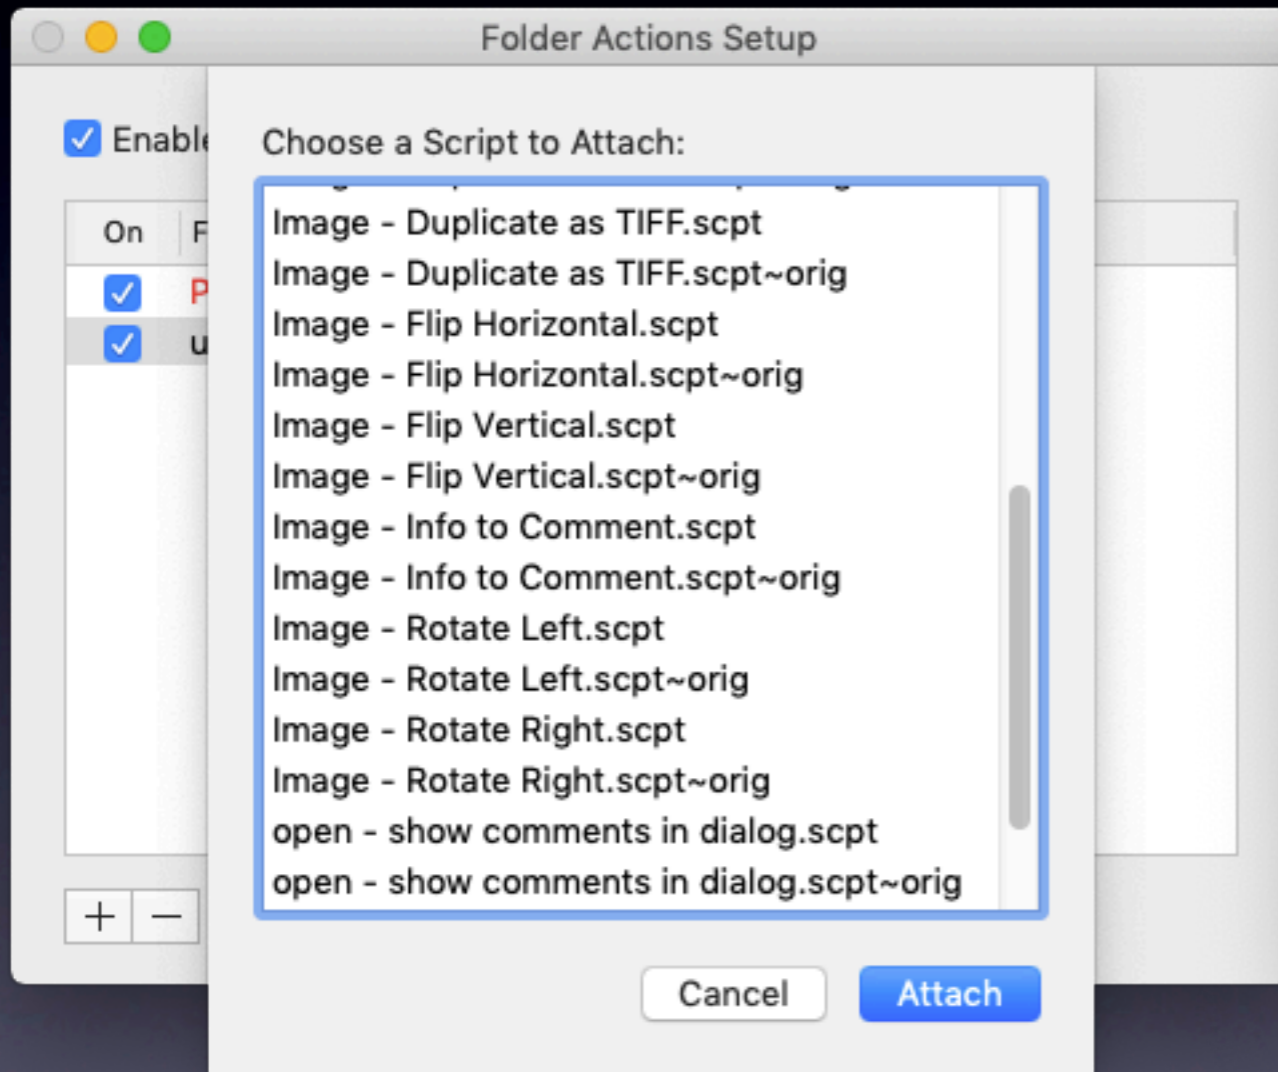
Folder Actions Setup

Enable

On F

P

u

+ −

Choose a Script to Attach:

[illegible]

Image - Duplicate as TIFF.scpt

Image - Duplicate as TIFF.scpt~orig

Image - Flip Horizontal.scpt

Image - Flip Horizontal.scpt~orig

Image - Flip Vertical.scpt

Image - Flip Vertical.scpt~orig

Image - Info to Comment.scpt

Image - Info to Comment.scpt~orig

Image - Rotate Left.scpt

Image - Rotate Left.scpt~orig

Image - Rotate Right.scpt

Image - Rotate Right.scpt~orig

open - show comments in dialog.scpt

open - show comments in dialog.scpt~orig

Cancel

Attach